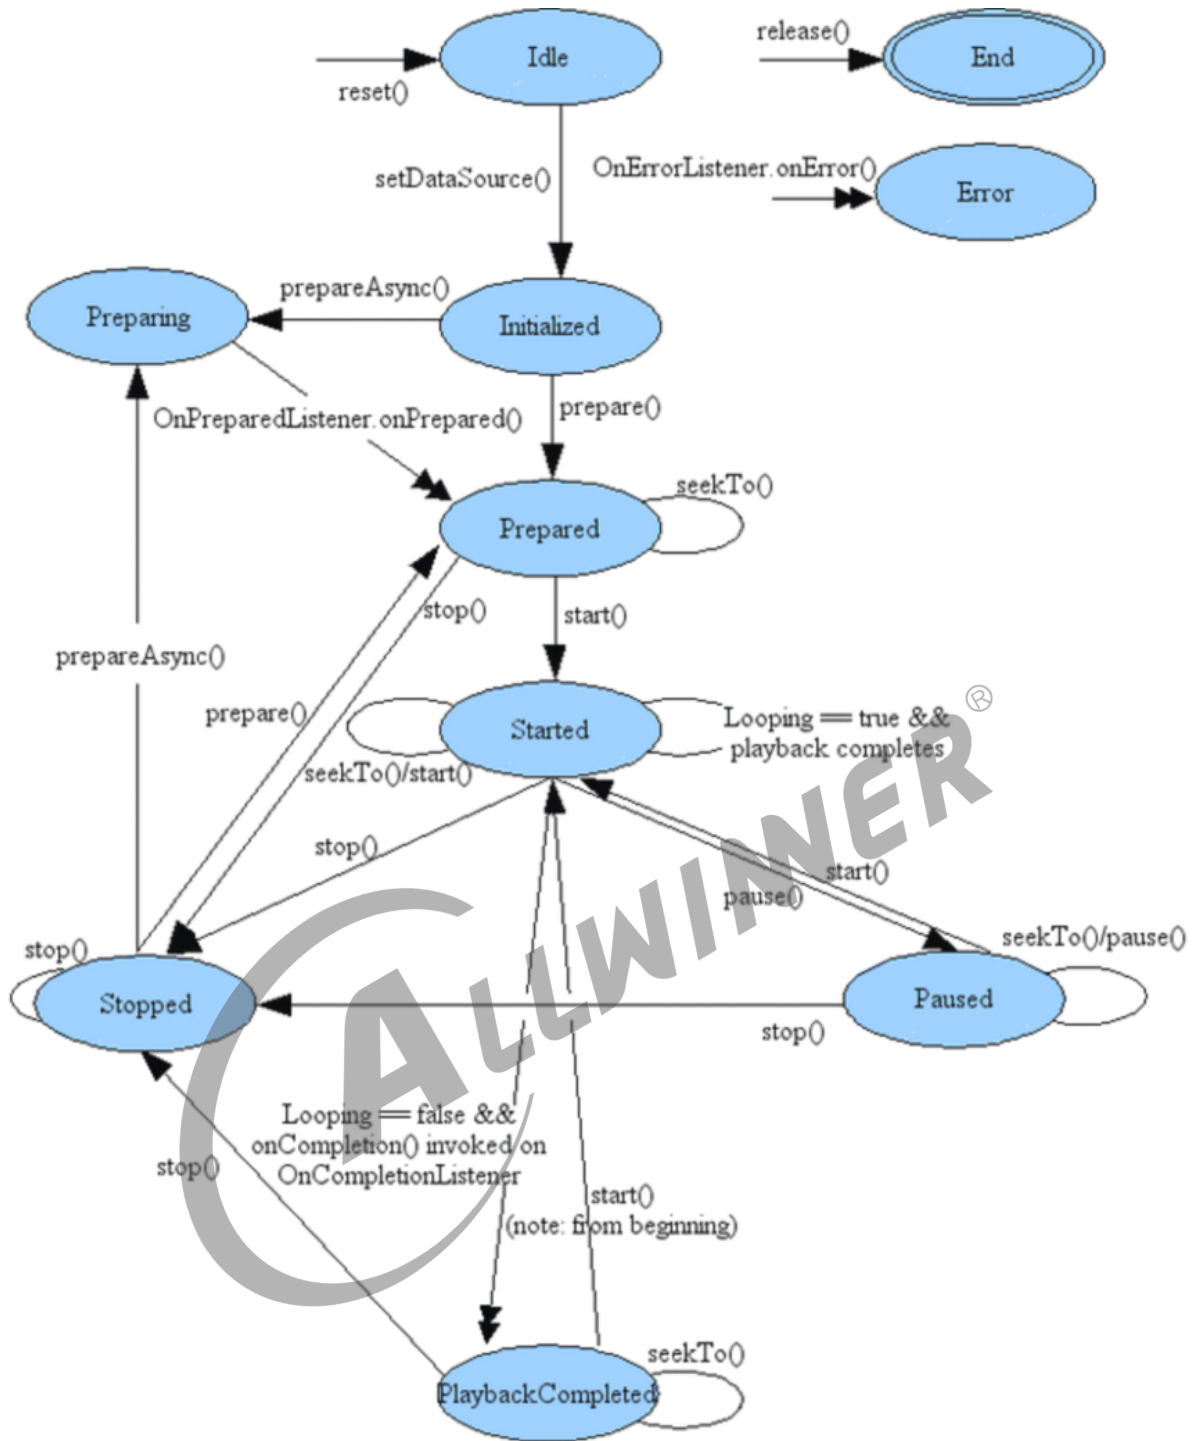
reset()

Idle

release()

End

setDataSource()

OnErrorListener.onError()

Error

prepareAsync()

Preparing

Initialized

prepare()

OnPreparedListener.onPrepared()

seekTo()

Prepared

stop()

start()

prepareAsync()

prepare()

Started

Looping == true && playback completes

seekTo()/start()

stop()

start()

pause()

seekTo()/pause()

stop()

Stopped

Paused

stop()

Looping == false && onCompletion() invoked on OnCompletionListener

stop()

start() (note: from beginning)

seekTo()

PlaybackCompleted

ALLWINNER®